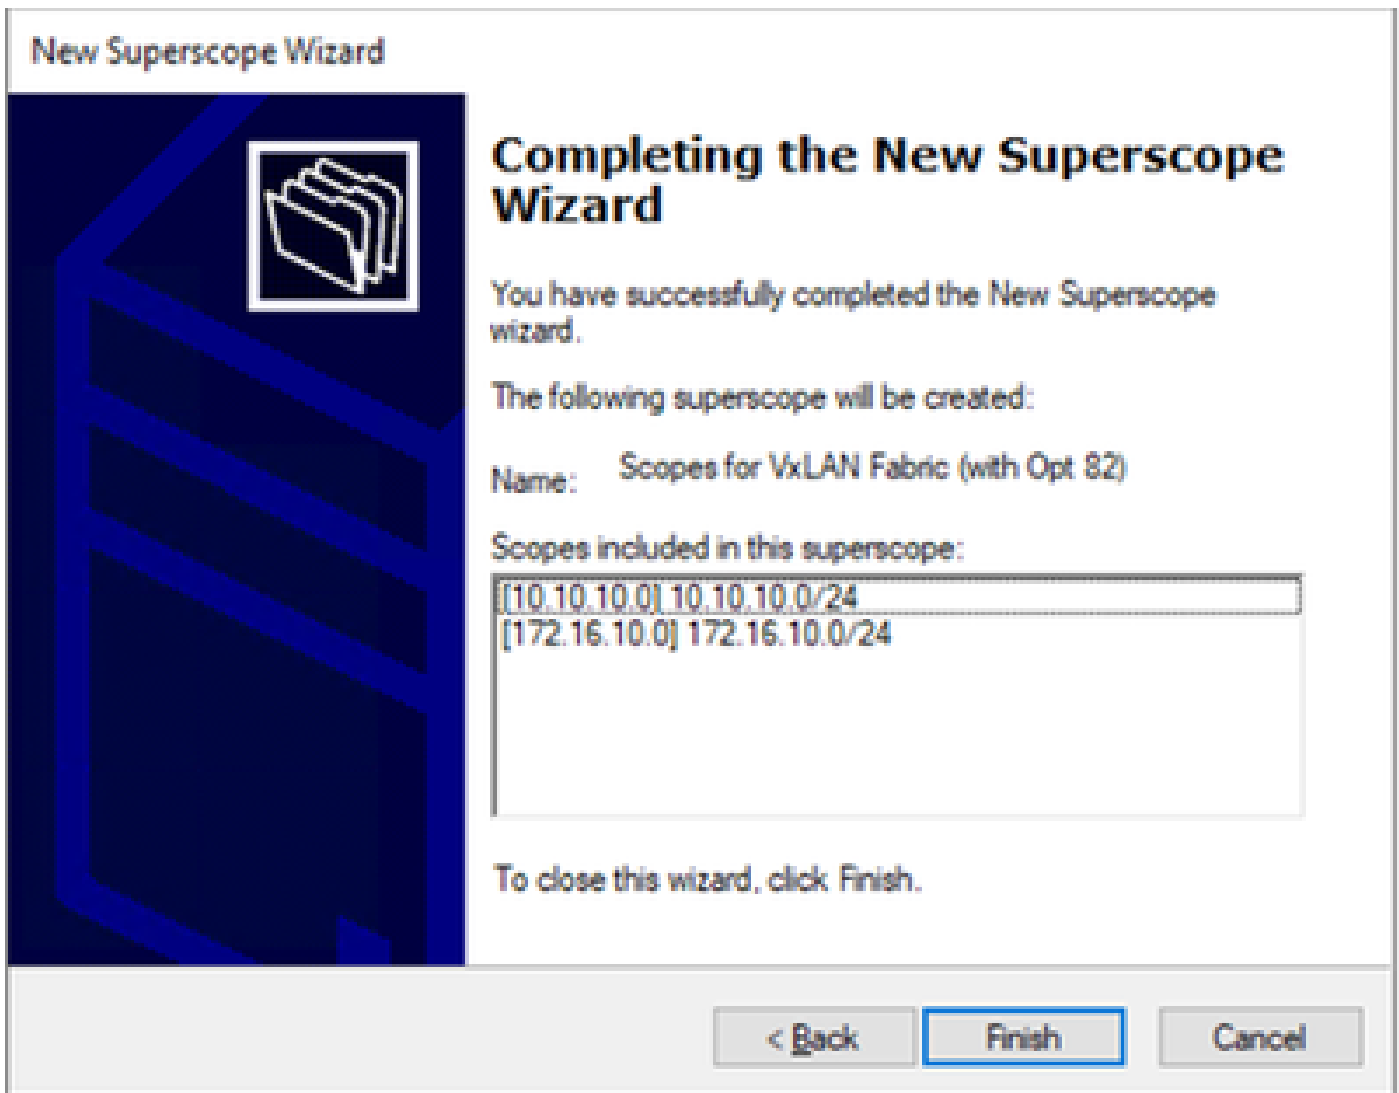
New Superscope Wizard

Completing the New Superscope Wizard

You have successfully completed the New Superscope wizard.

The following superscope will be created:

Name: Scopes for VxLAN Fabric (with Opt 82)

Scopes included in this superscope:

[10.10.10.0] 10.10.10.0/24
[172.16.10.0] 172.16.10.0/24

To close this wizard, click Finish.

< Back Finish Cancel